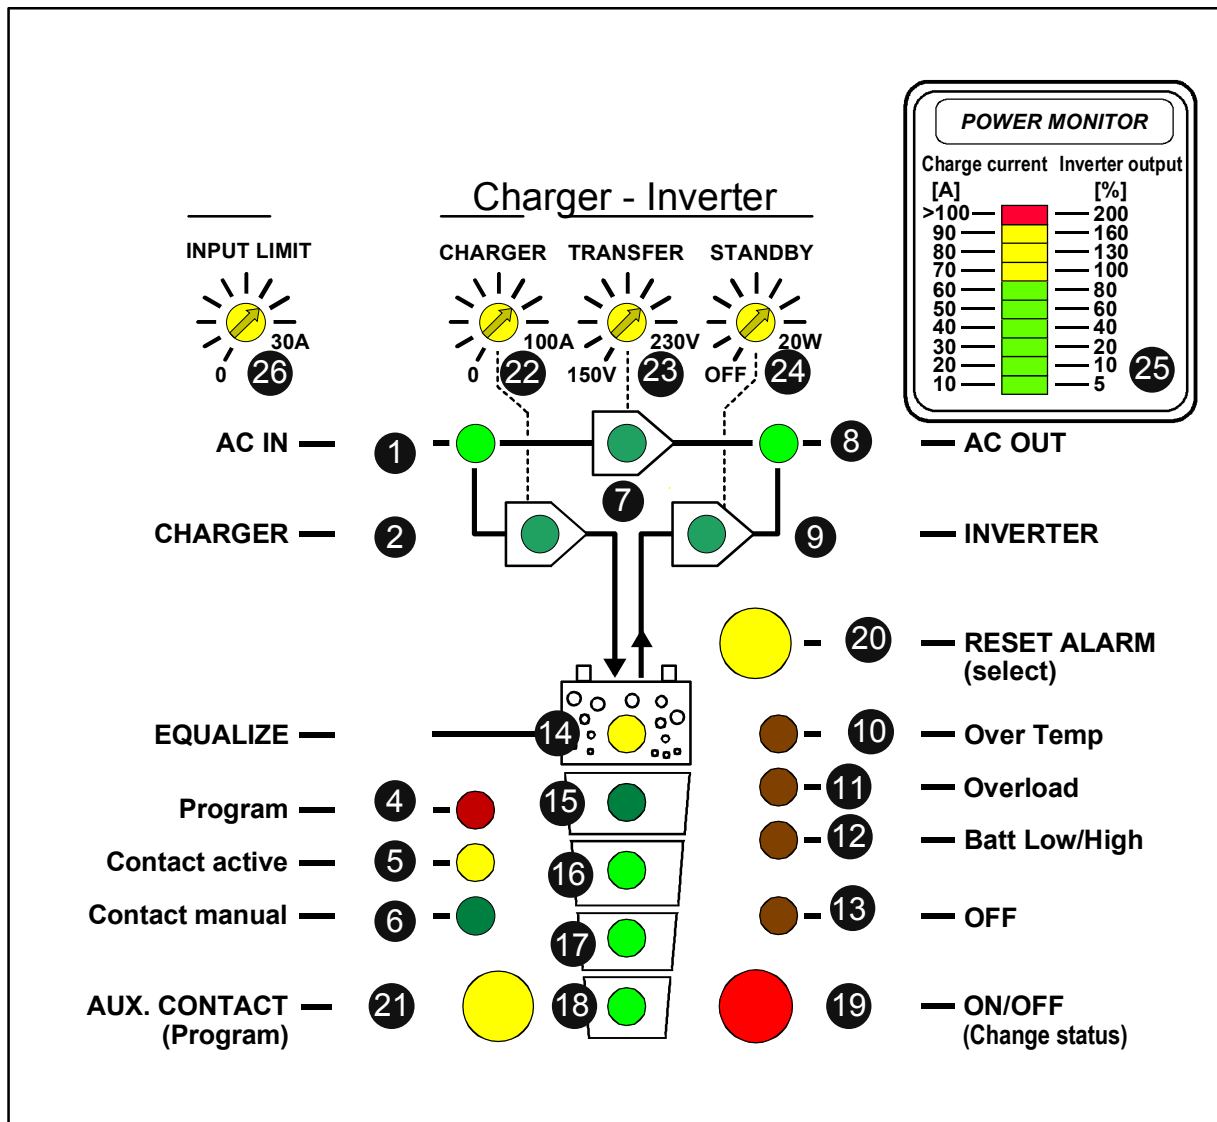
POWER MONITOR

Charge current Inverter output
[A] [%]
>100 200
90 160
80 130
70 100
60 80
50 60
40 40
30 20
20 10
10 5
25

Charger - Inverter

INPUT LIMIT
30A
0 26

CHARGER
100A
0 22

TRANSFER
230V
150V 23

STANDBY
20W
OFF 24

AC IN 1
8 AC OUT
7
CHARGER 2
9 INVERTER
20 RESET ALARM (select)
EQUALIZE 14
10 Over Temp
Program 4
15
11 Overload
12 Batt Low/High
Contact active 5
16
Contact manual 6
13 OFF
17
AUX. CONTACT (Program) 21
18
19 ON/OFF (Change status)